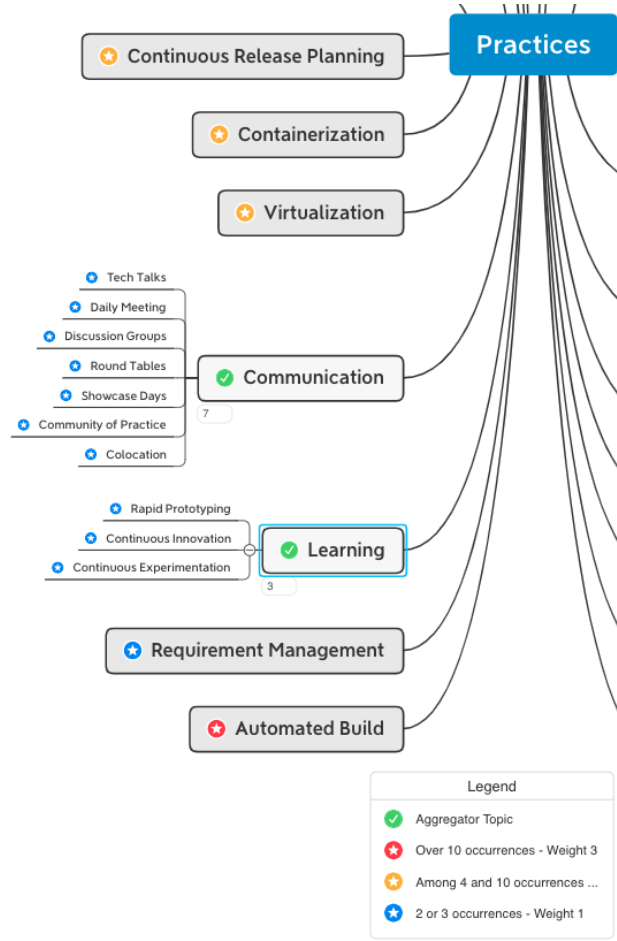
Practices

Continuous Release Planning

Containerization

Virtualization

Tech Talks
Daily Meeting
Discussion Groups
Round Tables
Showcase Days
Community of Practice
Colocation

Communication
7

Rapid Prototyping
Continuous Innovation
Continuous Experimentation

Learning
3

Requirement Management

Automated Build

Legend
Aggregator Topic
Over 10 occurrences - Weight 3
Among 4 and 10 occurrences ...
2 or 3 occurrences - Weight 1